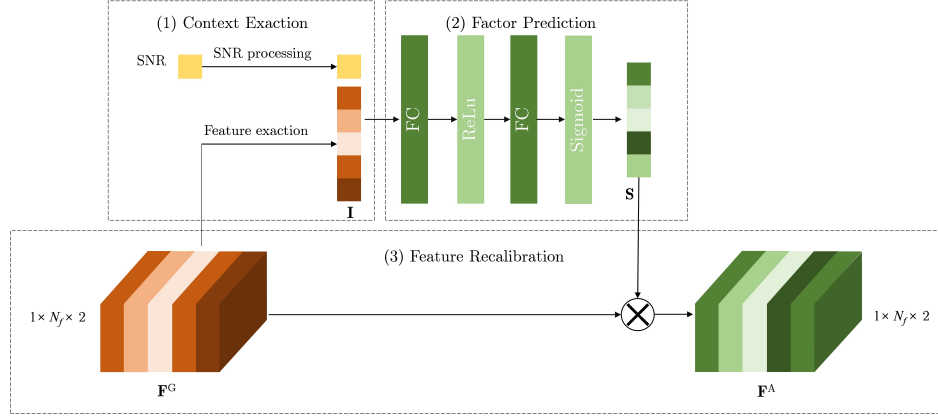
(1) Context Exaction

SNR

SNR processing

Feature exaction

$\mathbf{I}$

(2) Factor Prediction

FC

ReLu

FC

Sigmoid

$\mathbf{S}$

(3) Feature Recalibration

$1\times N_f\times 2$

$\mathbf{F}^{\mathrm{G}}$

$1\times N_f\times 2$

$\mathbf{F}^{\mathrm{A}}$